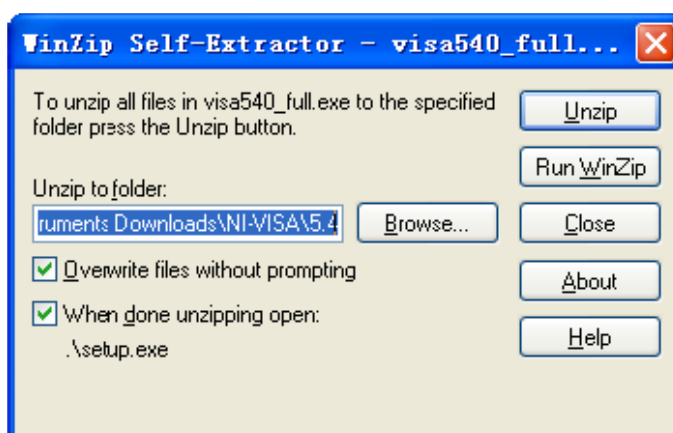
WinZip Self-Extractor - visa540_full...

To unzip all files in visa540_full.exe to the specified folder press the Unzip button.

Unzip to folder:

ruments Downloads\NI-VISA\5.4

Browse...

Overwrite files without prompting

When done unzipping open:

.\setup.exe

Unzip

Run WinZip

Close

About

Help